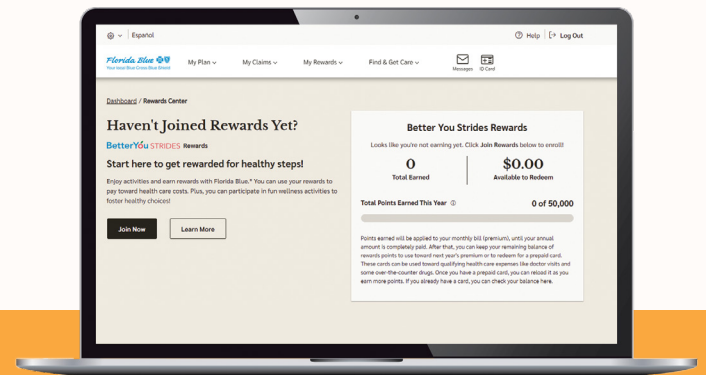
Español

Help | Log Out

Florida Blue
Your local Blue Cross Blue Shield

My Plan
My Claims
My Rewards
Find & Get Care
Messages
ID Card

Dashboard / Rewards Center

Haven't Joined Rewards Yet?

BetterYou STRIDES Rewards

Start here to get rewarded for healthy steps!

Enjoy activities and earn rewards with Florida Blue.* You can use your rewards to pay toward health care costs. Plus, you can participate in fun wellness activities to foster healthy choices!

Join Now

Learn More

Better You Strides Rewards

Looks like you're not earning yet. Click Join Rewards below to enroll!

0
Total Earned

$0.00
Available to Redeem

Total Points Earned This Year

0 of 50,000

Points earned will be applied to your monthly bill (premium), until your annual amount is completely paid. After that, you can keep your remaining balance of rewards points to use toward next year's premium or to redeem for a prepaid card. These cards can be used toward qualifying health care expenses like doctor visits and some over-the-counter drugs. Once you have a prepaid card, you can reload it as you earn more points. If you already have a card, you can check your balance here.